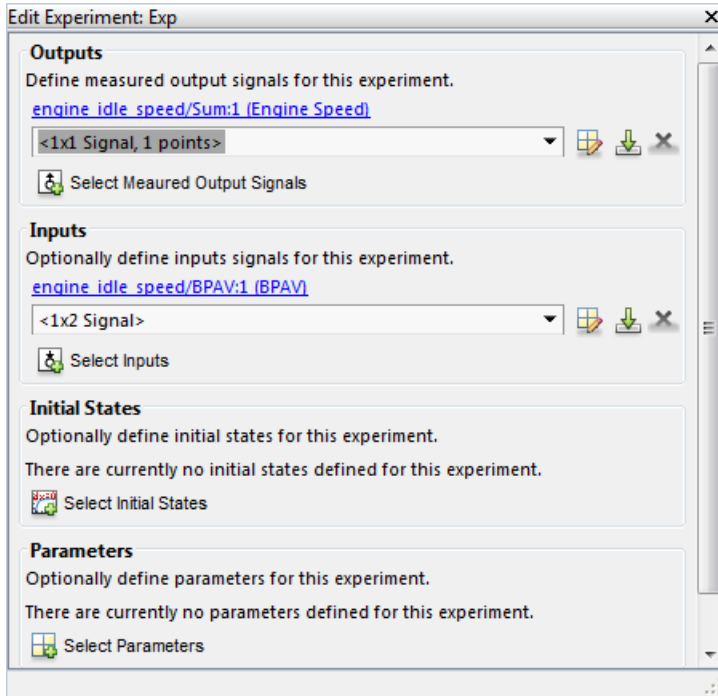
Edit Experiment: Exp

Outputs

Define measured output signals for this experiment.

engine_idle_speed/Sum:1 (Engine Speed)

<1x1 Signal, 1 points>

Select Meaured Output Signals

Inputs

Optionally define inputs signals for this experiment.

engine_idle_speed/BPAV:1 (BPAV)

<1x2 Signal>

Select Inputs

Initial States

Optionally define initial states for this experiment.

There are currently no initial states defined for this experiment.

Select Initial States

Parameters

Optionally define parameters for this experiment.

There are currently no parameters defined for this experiment.

Select Parameters